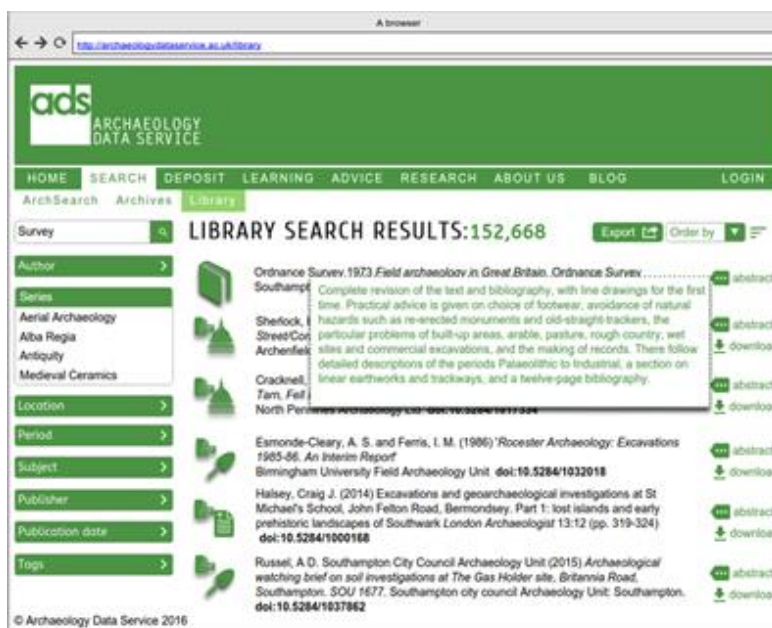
A browser

http://archaeologydataservice.ac.uk/library

ads ARCHAEOLOGY DATA SERVICE

HOME SEARCH DEPOSIT LEARNING ADVICE RESEARCH ABOUT US BLOG LOGIN

ArchSearch Archives Library

Survey

LIBRARY SEARCH RESULTS: 152,668

Export Order by

Author

Series
Aerial Archaeology
Alba Regia
Antiquity
Medieval Ceramics

Location

Period

Subject

Publisher

Publication date

Tags

Ordnance Survey 1973 *Field archaeology in Great Britain*. Ordnance Survey Southampt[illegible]

Complete revision of the text and bibliography, with line drawings for the first time. Practical advice is given on choice of footwear, avoidance of natural hazards such as re-erected monuments and old-straight-trackers, the particular problems of built-up areas, arable, pasture, rough country, wet sites and commercial excavations, and the making of records. There follow detailed descriptions of the periods Palaeolithic to Industrial, a section on linear earthworks and trackways, and a twelve-page bibliography.

abstract

Sherlock, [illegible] *Street/Con*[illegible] Archenfiel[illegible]

abstract
download

Cracknell, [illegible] *Tarn, Fell* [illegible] North Pennines Archaeology Ltd doi:10.5284/1017534

abstract
download

Esmonde-Cleary, A. S. and Ferris, I. M. (1986) *'Rocester Archaeology: Excavations 1985-86. An Interim Report'* Birmingham University Field Archaeology Unit doi:10.5284/1032018

abstract
download

Halsey, Craig J. (2014) Excavations and geoarchaeological investigations at St Michael's school, John Felton Road, Bermondsey. Part 1: lost islands and early prehistoric landscapes of Southwark *London Archaeologist* 13:12 (pp. 319-324) doi:10.5284/1000168

abstract
download

Russel, A.D. Southampton City Council Archaeology Unit (2015) *Archaeological watching brief on soil investigations at The Gas Holder site, Britannia Road, Southampton. SOU 1677.* Southampton city council Archaeology Unit: Southampton. doi:10.5284/1037862

abstract
download

© Archaeology Data Service 2016